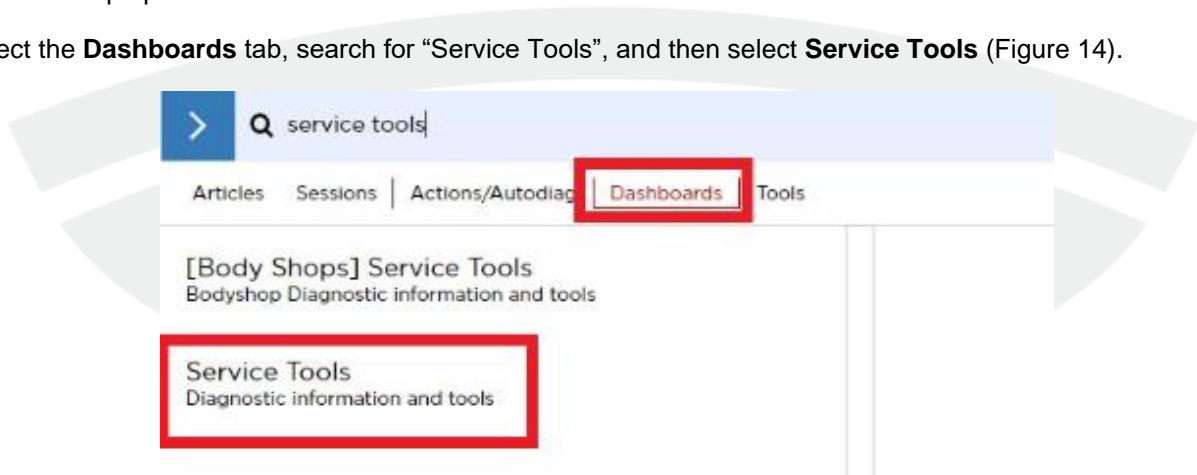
ect the **Dashboards** tab, search for "Service Tools", and then select **Service Tools** (Figure 14).

service tools

Articles Sessions | Actions/Autodiag | Dashboards | Tools

[Body Shops] Service Tools
Bodyshop Diagnostic information and tools

Service Tools
Diagnostic information and tools